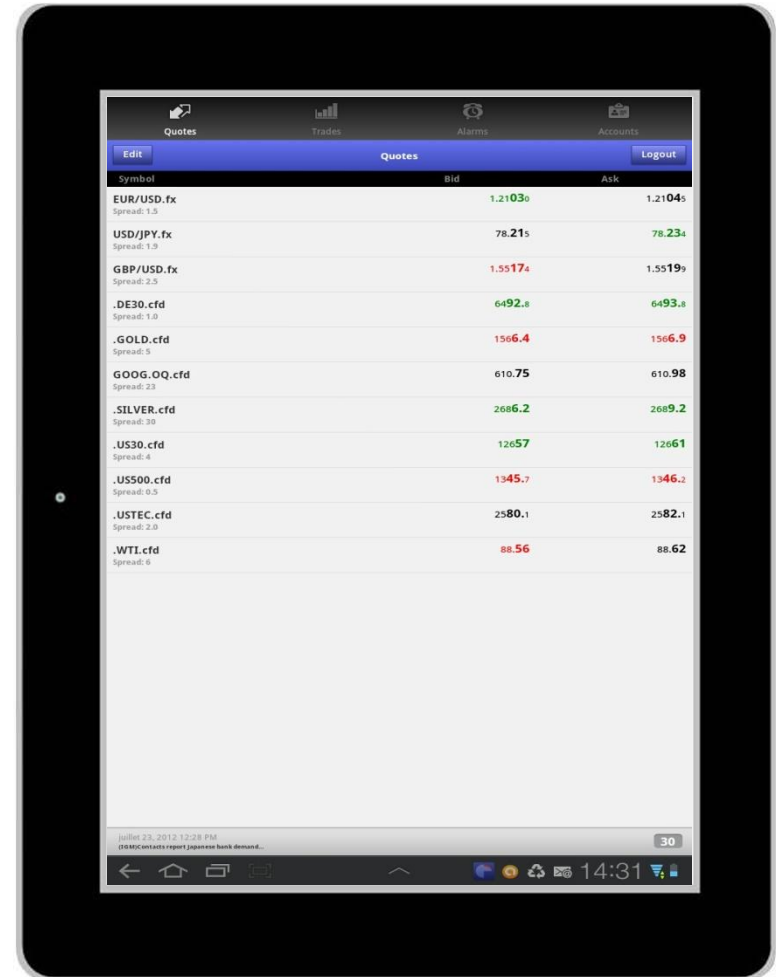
Quotes Trades Alarms Accounts

Edit Quotes Logout

| Symbol | Bid | Ask |
|---|---|---|
| EUR/USD.fx Spread: 1.5 | 1.21030 | 1.21045 |
| USD/JPY.fx Spread: 1.9 | 78.215 | 78.234 |
| GBP/USD.fx Spread: 2.5 | 1.55174 | 1.55199 |
| .DE30.cfd Spread: 1.0 | 6492.8 | 6493.8 |
| .GOLD.cfd Spread: 5 | 1566.4 | 1566.9 |
| GOOG.OQ.cfd Spread: 23 | 610.75 | 610.98 |
| .SILVER.cfd Spread: 30 | 2686.2 | 2689.2 |
| .US30.cfd Spread: 4 | 12657 | 12661 |
| .US500.cfd Spread: 0.5 | 1345.7 | 1346.2 |
| .USTEC.cfd Spread: 2.0 | 2580.1 | 2582.1 |
| .WTI.cfd Spread: 6 | 88.56 | 88.62 |

juillet 23, 2012 12:28 PM
(SGM)Contacts report Japanese bank demand...
30

14:31